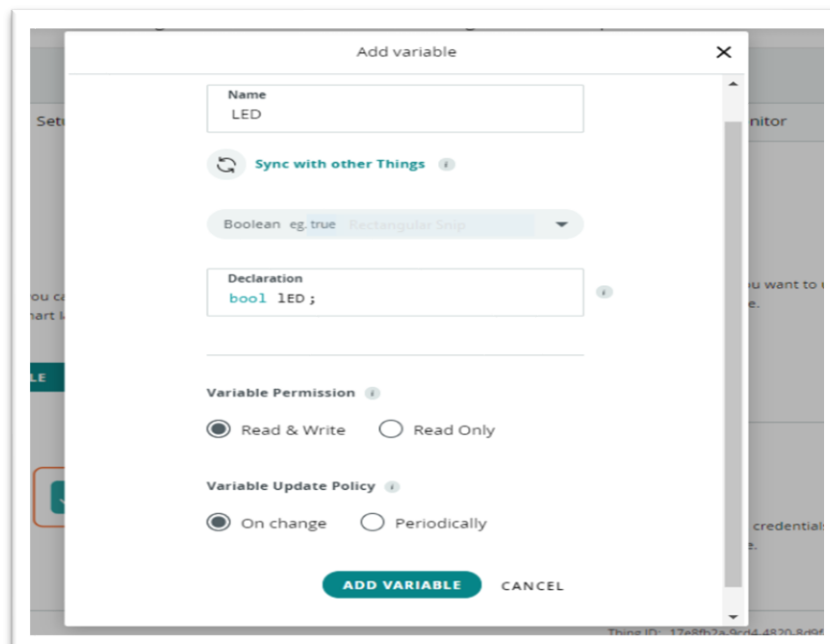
Add variable

Name
LED

Sync with other Things

Boolean eg. true Rectangular Snip

Declaration
bool lED;

Variable Permission
Read & Write Read Only

Variable Update Policy
On change Periodically

ADD VARIABLE CANCEL

Setu
ou ca
art l
LE
nitor
u want to
e.
credentials
e.
Thing ID: 17e8fb2a-9cd4-4820-8d9